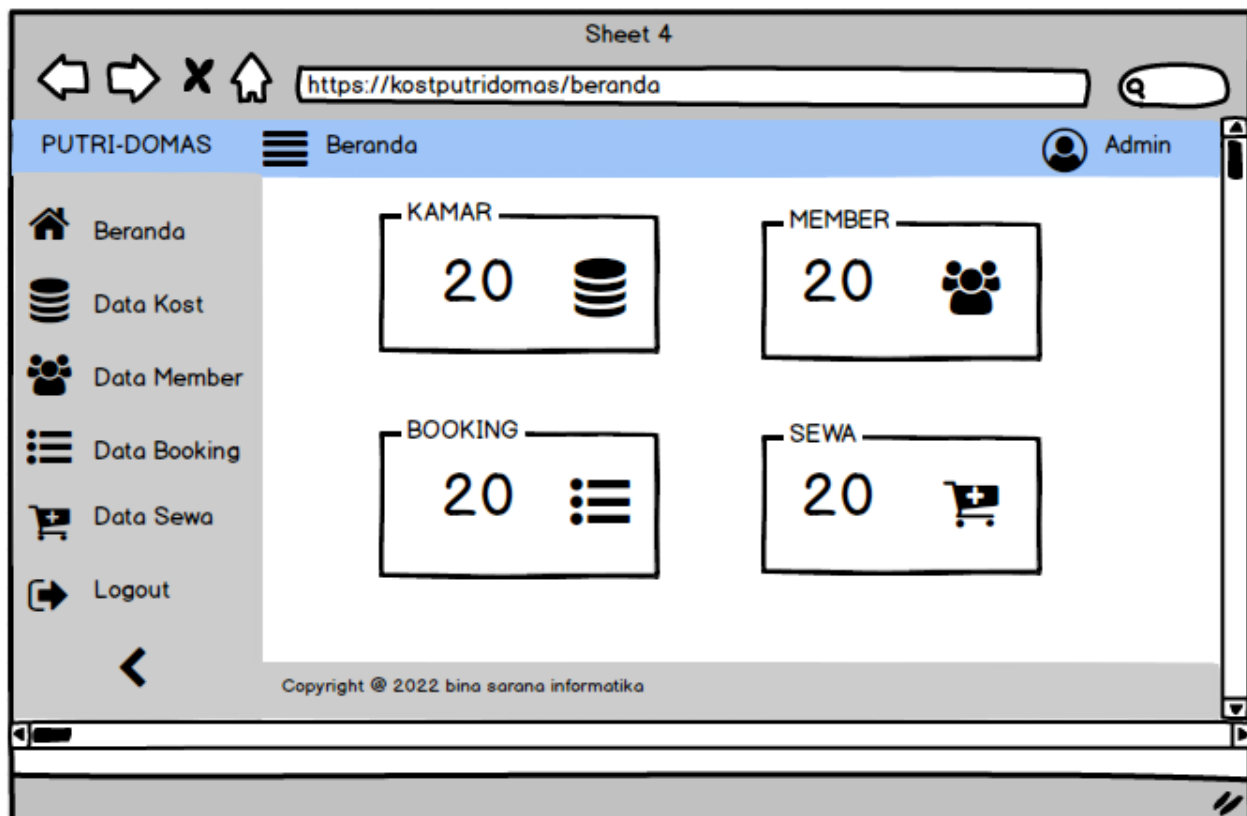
Sheet 4

https://kostputridomas/beranda

PUTRI-DOMAS

Beranda

Admin

Beranda

Data Kost

Data Member

Data Booking

Data Sewa

Logout

KAMAR

20

MEMBER

20

BOOKING

20

SEWA

20

Copyright @ 2022 bina sarana informatika